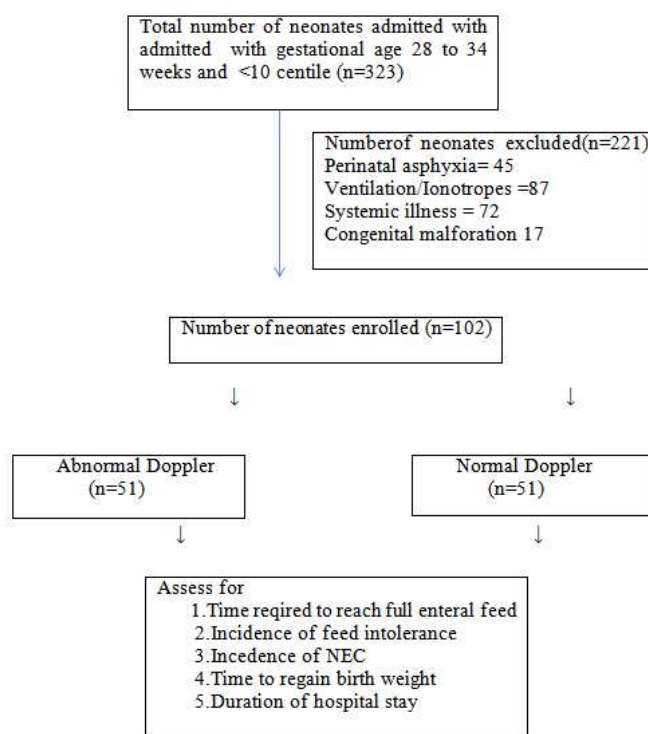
Total number of neonates admitted with admitted with gestational age 28 to 34 weeks and <10 centile (n=323)

Numberof neonates excluded(n=221)
Perinatal asphyxia= 45
Ventilation/Ionotropes =87
Systemic illness = 72
Congenital malforation 17

Number of neonates enrolled (n=102)

Abnormal Doppler
(n=51)

Normal Doppler
(n=51)

Assess for
1.Time reqired to reach full enteral feed
2.Incidence of feed intolerance
3.Incedence of NEC
4.Time to regain birth weight
5.Duration of hospital stay